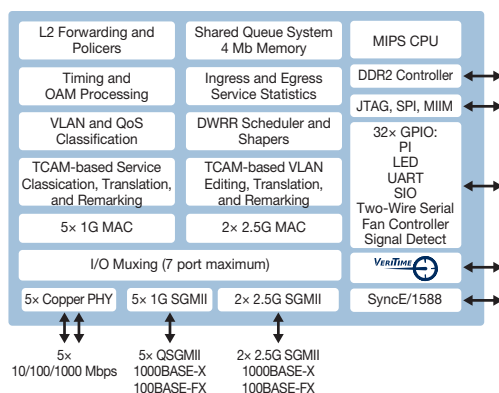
L2 Forwarding and Policers

Shared Queue System 4 Mb Memory

MIPS CPU

Timing and OAM Processing

Ingress and Egress Service Statistics

DDR2 Controller

JTAG, SPI, MIIM

VLAN and QoS Classification

DWRR Scheduler and Shapers

32× GPIO: PI LED UART SIO Two-Wire Serial Fan Controller Signal Detect

TCAM-based Service Classication, Translation, and Remarking

TCAM-based VLAN Editing, Translation, and Remarking

5× 1G MAC

2× 2.5G MAC

I/O Muxing (7 port maximum)

VeriTime

5× Copper PHY

5× 1G SGMII

2× 2.5G SGMII

SyncE/1588

5× 10/100/1000 Mbps

5× QSGMII 1000BASE-X 100BASE-FX

2× 2.5G SGMII 1000BASE-X 100BASE-FX